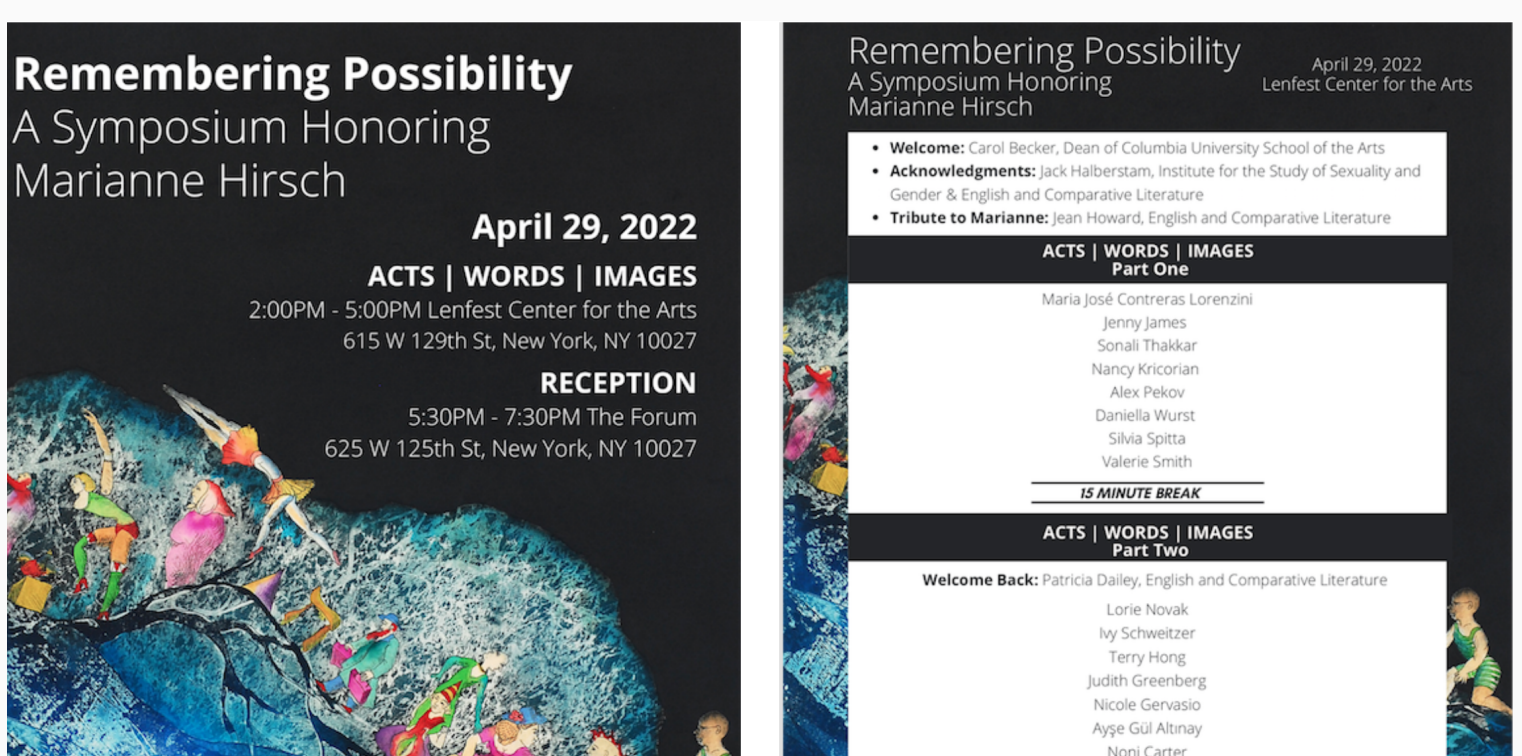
Remembering Possibility
A Symposium Honoring
Marianne Hirsch

April 29, 2022

ACTS | WORDS | IMAGES
2:00PM - 5:00PM Lenfest Center for the Arts
615 W 129th St, New York, NY 10027

RECEPTION
5:30PM - 7:30PM The Forum
625 W 125th St, New York, NY 10027

Remembering Possibility
A Symposium Honoring
Marianne Hirsch

April 29, 2022
Lenfest Center for the Arts

- **Welcome:** Carol Becker, Dean of Columbia University School of the Arts
- **Acknowledgments:** Jack Halberstam, Institute for the Study of Sexuality and Gender & English and Comparative Literature
- **Tribute to Marianne:** Jean Howard, English and Comparative Literature

ACTS | WORDS | IMAGES
Part One

Maria José Contreras Lorenzini
Jenny James
Sonali Thakkar
Nancy Kricorian
Alex Pekov
Daniella Wurst
Silvia Spitta
Valerie Smith

15 MINUTE BREAK

ACTS | WORDS | IMAGES
Part Two

**Welcome Back:** Patricia Dailey, English and Comparative Literature

Lorie Novak
Ivy Schweitzer
Terry Hong
Judith Greenberg
Nicole Gervasio
Ayşe Gül Altınay
Noni Carter